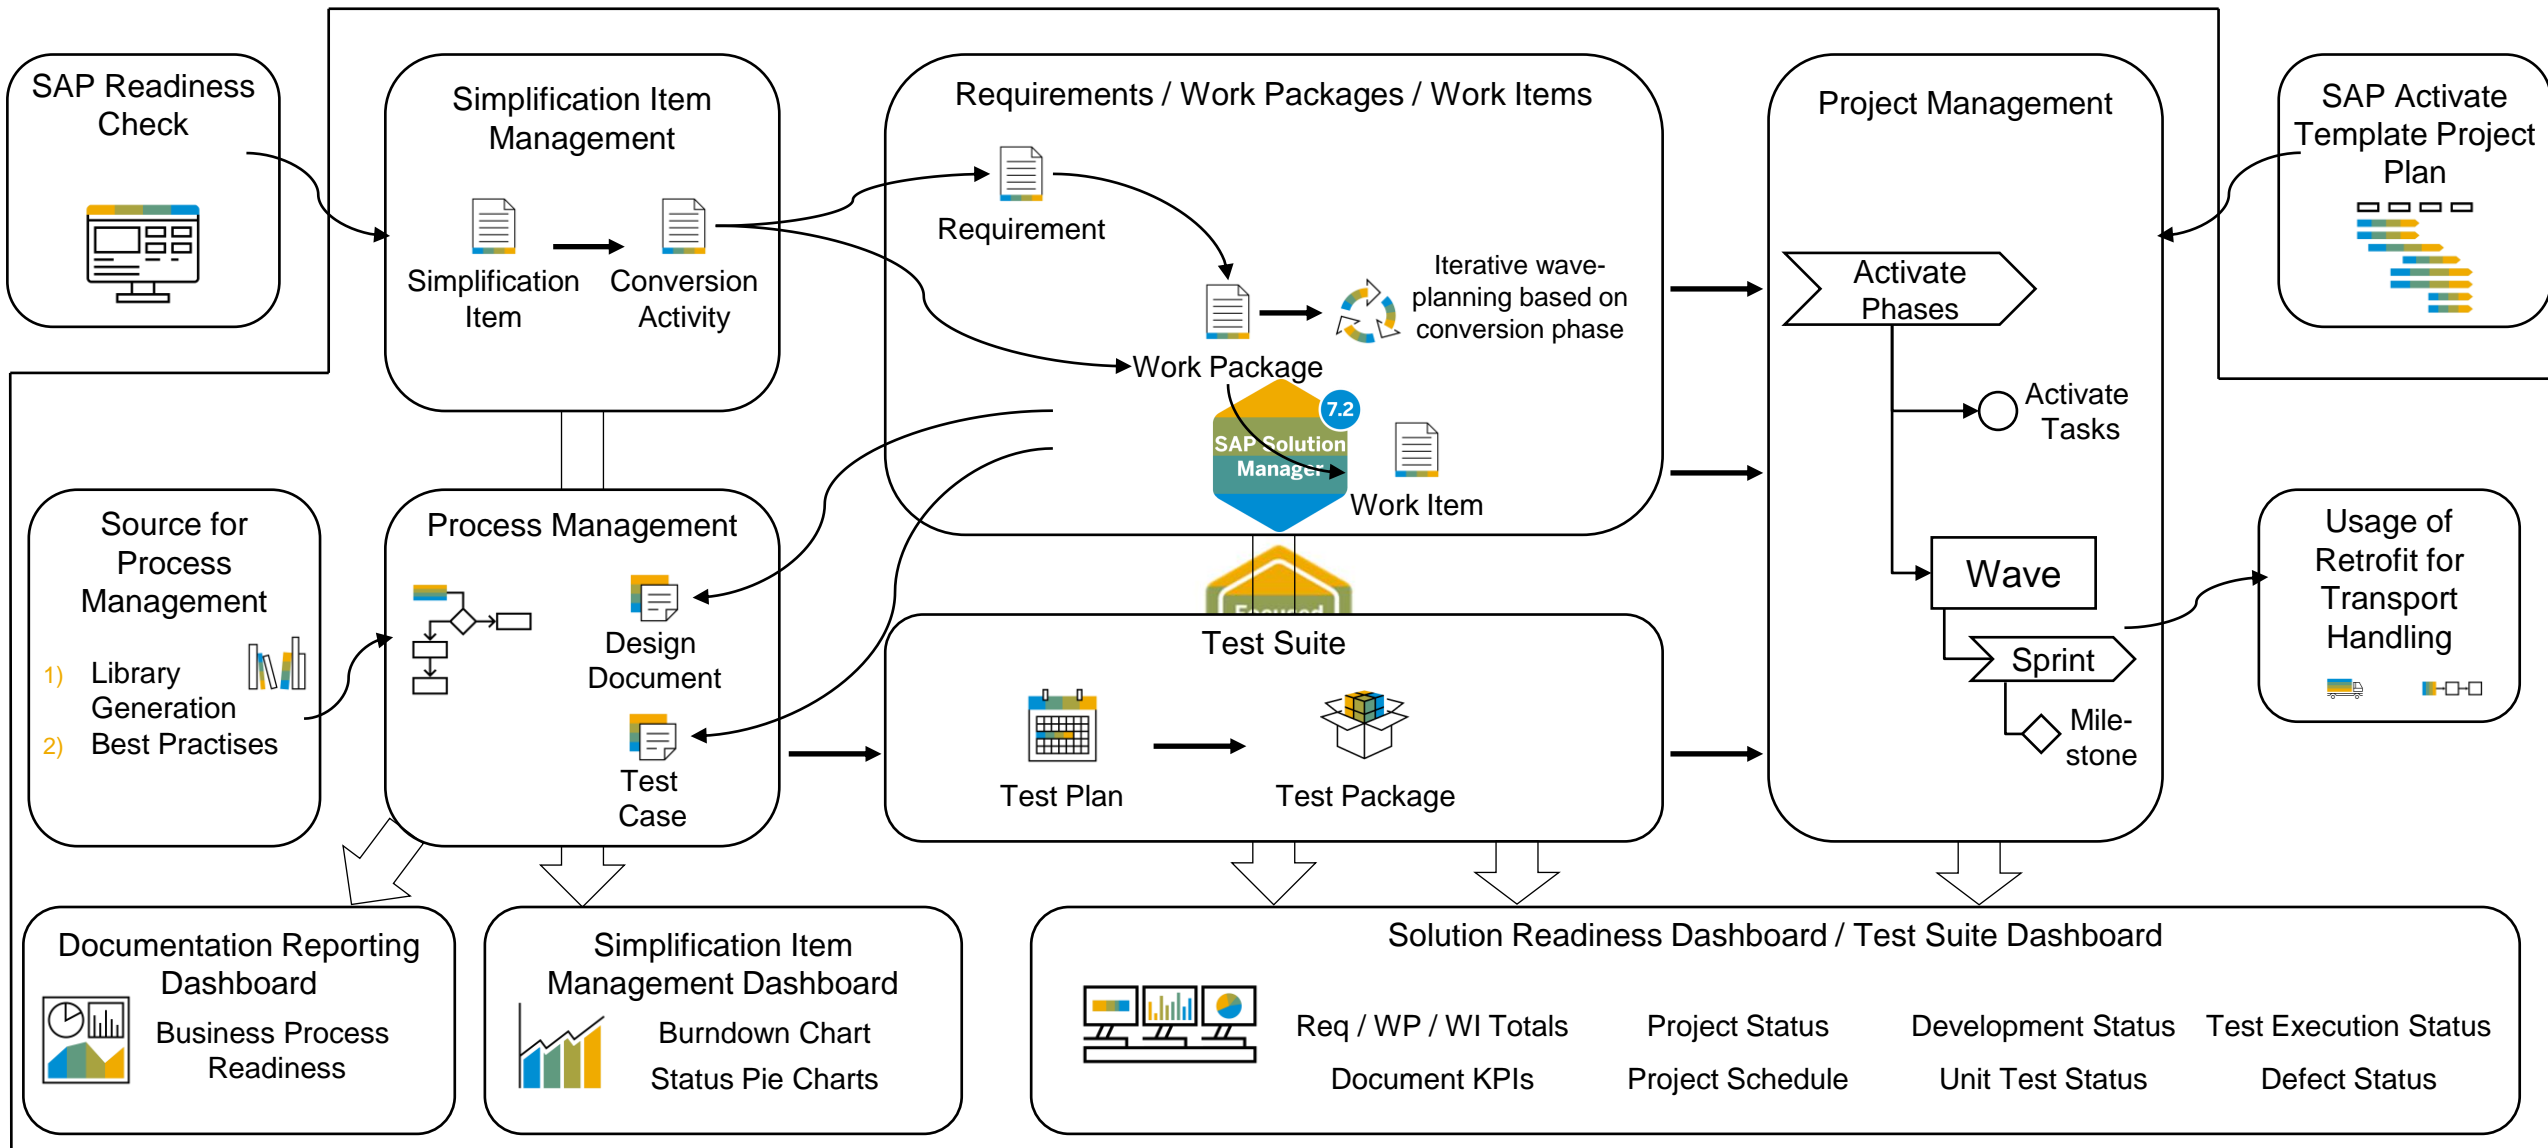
SAP Readiness Check

Simplification Item Management

Simplification Item

Conversion Activity

Requirements / Work Packages / Work Items

Requirement

Iterative wave-planning based on conversion phase

Work Package

7.2

SAP Solution Manager

Work Item

Project Management

SAP Activate Template Project Plan

Activate Phases

Activate Tasks

Wave

Sprint

Mile-stone

Source for Process Management

1) Library Generation

2) Best Practises

Process Management

Design Document

Test Case

Test Suite

Test Plan

Test Package

Usage of Retrofit for Transport Handling

Documentation Reporting Dashboard

Business Process Readiness

Simplification Item Management Dashboard

Burndown Chart

Status Pie Charts

Solution Readiness Dashboard / Test Suite Dashboard

Req / WP / WI Totals

Document KPIs

Project Status

Project Schedule

Development Status

Unit Test Status

Test Execution Status

Defect Status